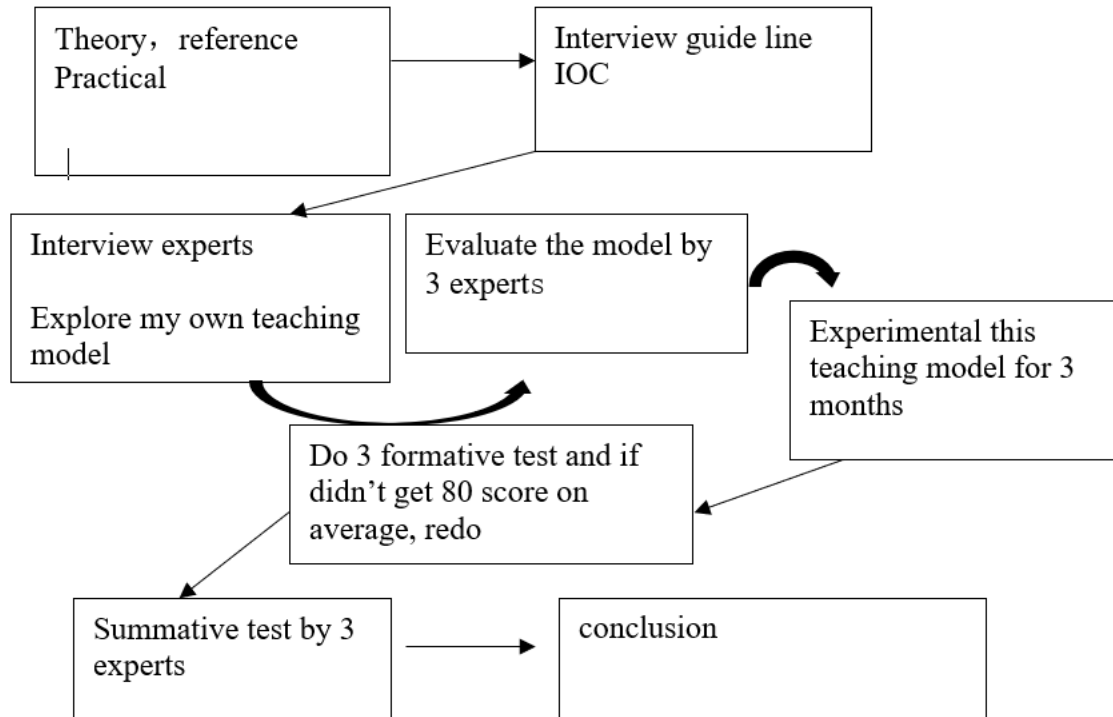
Theory, reference
Practical

Interview guide line
IOC

Interview experts

Explore my own teaching model

Evaluate the model by 3 experts

Experimental this teaching model for 3 months

Do 3 formative test and if didn't get 80 score on average, redo

Summative test by 3 experts

conclusion